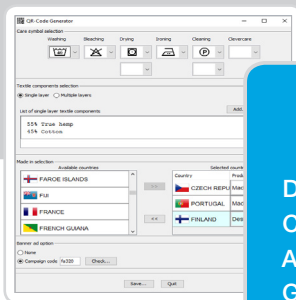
QR-Code Generator

Care symbol selection

Washing Bleaching Drying Ironing Cleaning Clevercare

Textile components selection

Single layer Multiple layers

List of single layer textile components

Add

55% True hemp
45% Cotton

Made in selection

Available countries

FAROE ISLANDS
FIJI
FRANCE
FRENCH GUIANA

>>

<<

Selected count

| Country | Prod |
|---|---|
| CZECH REPU | Mac |
| PORTUGAL | Mac |
| FINLAND | Des |

Banner ad option

None

Campaign code fs320 Check...

Save... Quit

D
C
A
G